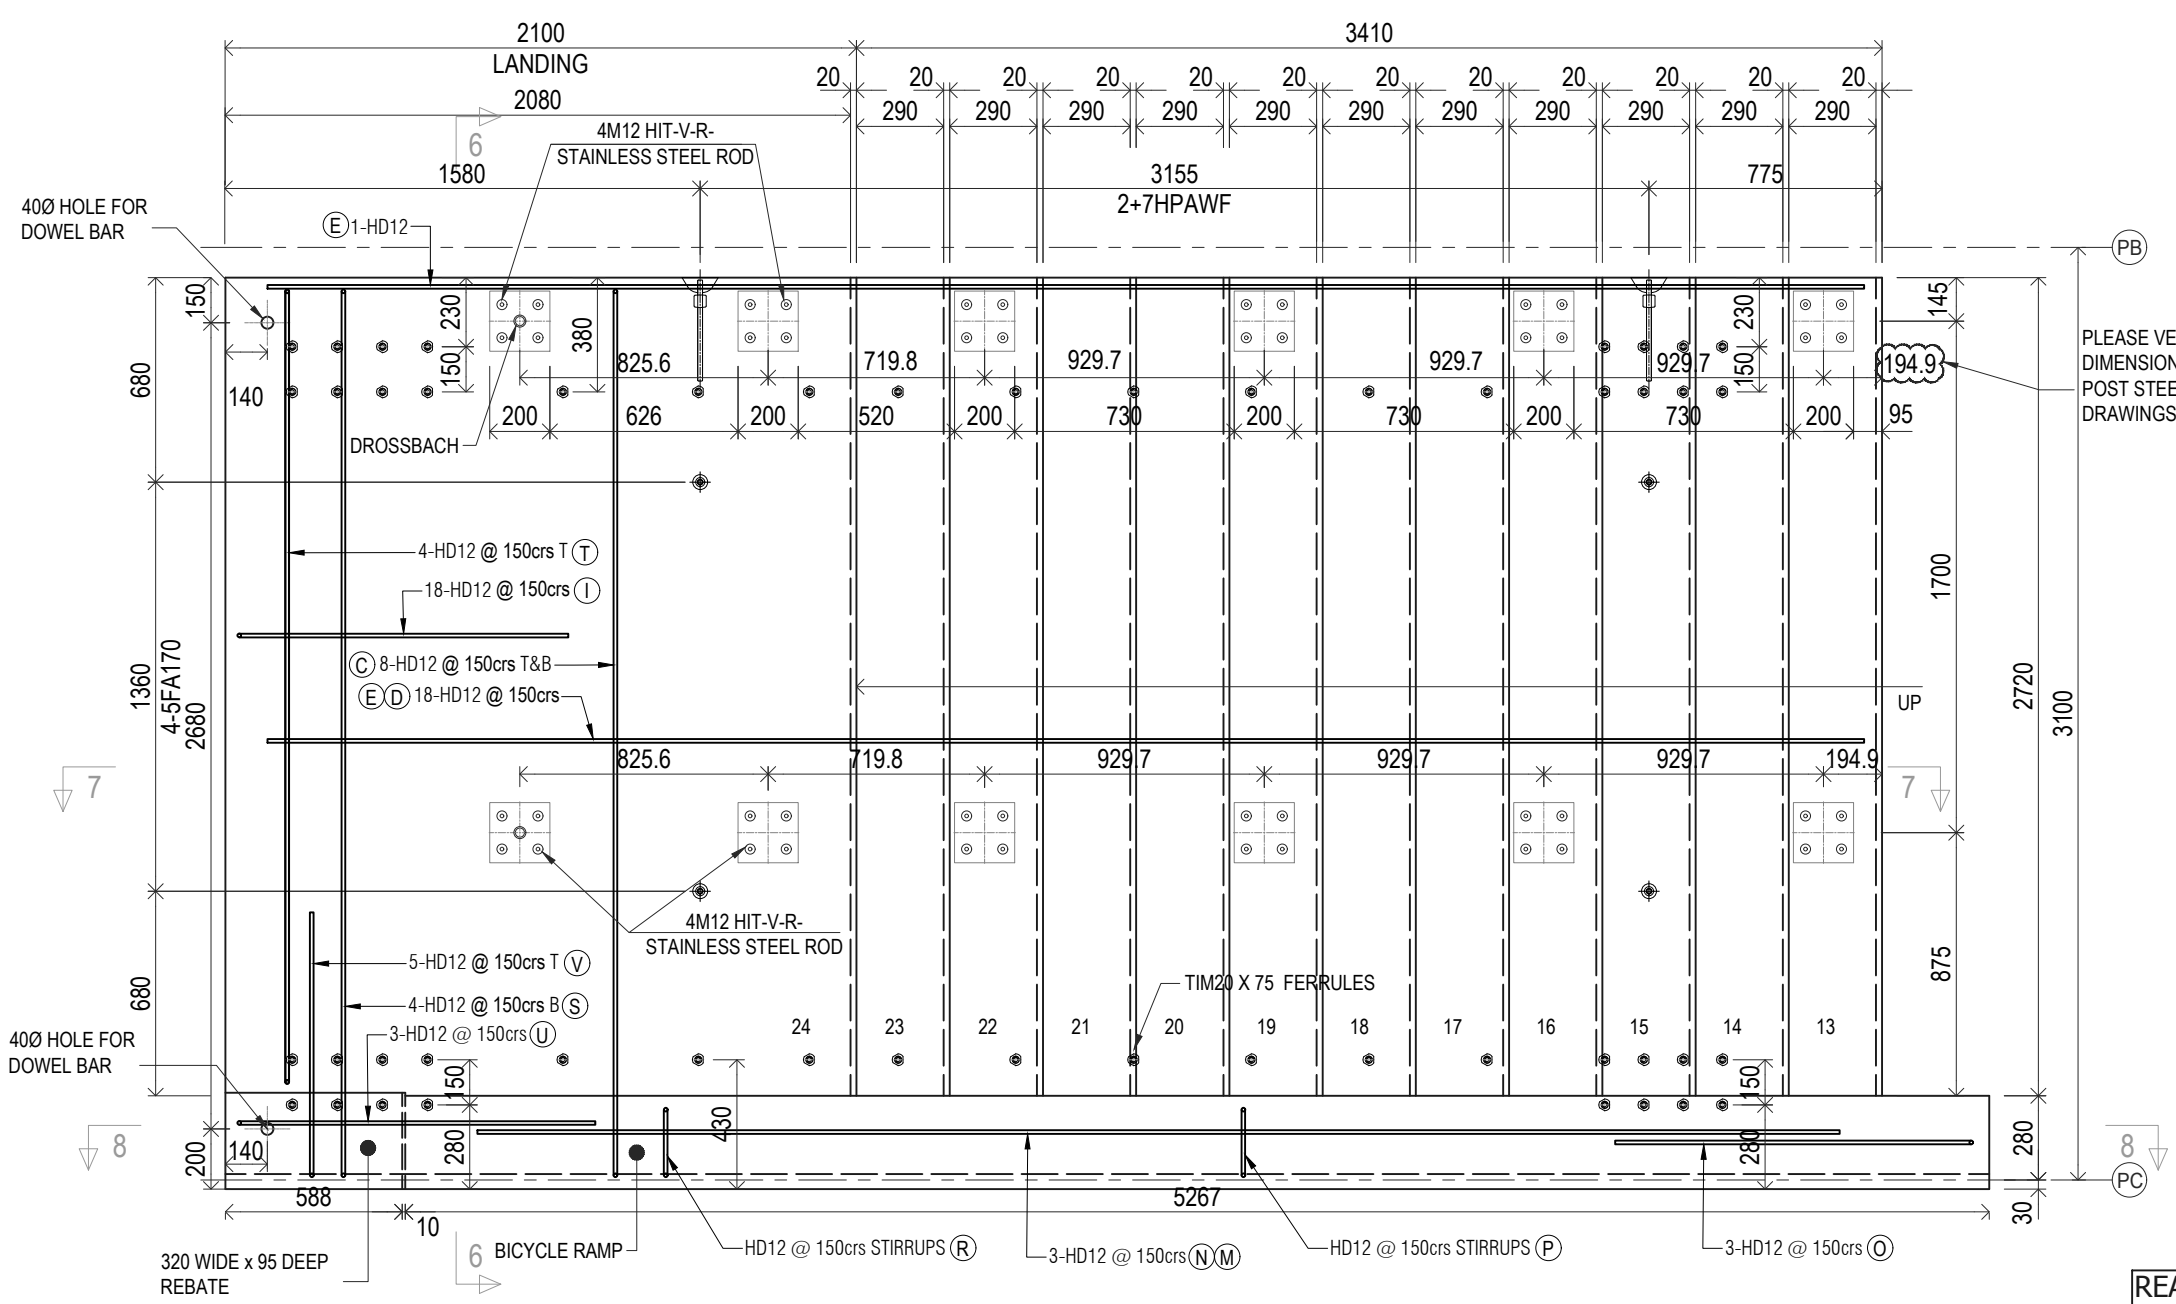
2100
LANDING
2080
3410
20 20 20 20 20 20 20 20 20 20 20 20
290 290 290 290 290 290 290 290 290 290 290
6
4M12 HIT-V-R-
STAINLESS STEEL ROD
1580
3155
2+7HPAWF
775
40Ø HOLE FOR DOWEL BAR
(E) 1-HD12
PB
150
230
380
145
230
680
140
150
825.6
719.8
929.7
929.7
929.7
194.9
150
PLEASE VE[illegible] DIMENSION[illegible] POST STEE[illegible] DRAWINGS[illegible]
200
626
200
520
200
730
200
730
200
730
200
95
DROSSBACH
4-HD12 @ 150crs T (T)
18-HD12 @ 150crs (I)
(C) 8-HD12 @ 150crs T&B
(E)(D) 18-HD12 @ 150crs
1700
UP
1360
4-5FA170
2680
2720
3100
825.6
719.8
929.7
929.7
929.7
194.9
7
7
4M12 HIT-V-R-
STAINLESS STEEL ROD
5-HD12 @ 150crs T (V)
4-HD12 @ 150crs B (S)
3-HD12 @ 150crs (U)
TIM20 X 75 FERRULES
875
680
24 23 22 21 20 19 18 17 16 15 14 13
40Ø HOLE FOR DOWEL BAR
150
430
150
8
200
140
280
280
280
8
PC
588
5267
10
30
6
BICYCLE RAMP
HD12 @ 150crs STIRRUPS (R)
3-HD12 @ 150crs (N)(M)
HD12 @ 150crs STIRRUPS (P)
3-HD12 @ 150crs (O)
320 WIDE x 95 DEEP REBATE
REA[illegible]